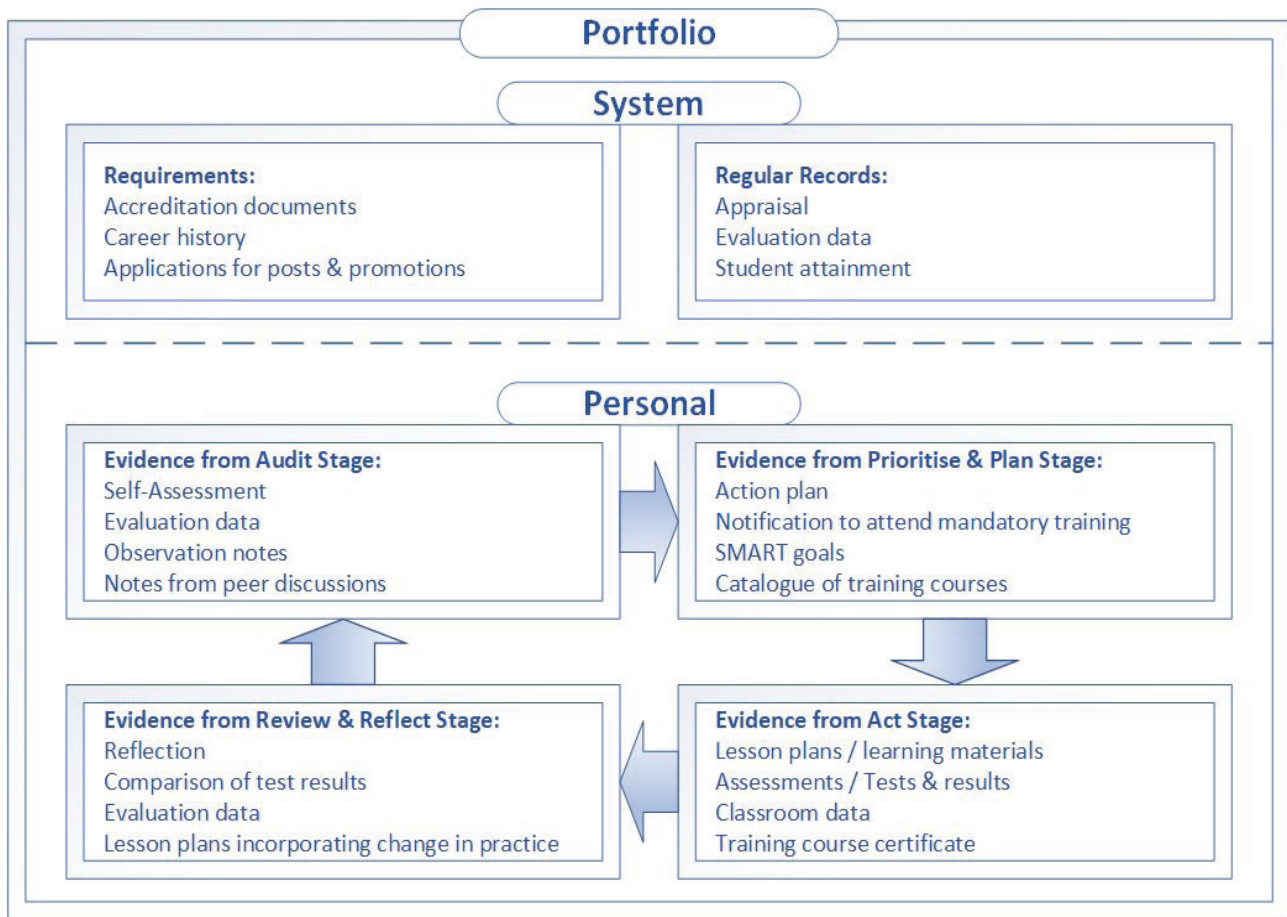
Portfolio

System

Requirements:
Accreditation documents
Career history
Applications for posts & promotions

Regular Records:
Appraisal
Evaluation data
Student attainment

Personal

Evidence from Audit Stage:
Self-Assessment
Evaluation data
Observation notes
Notes from peer discussions

Evidence from Prioritise & Plan Stage:
Action plan
Notification to attend mandatory training
SMART goals
Catalogue of training courses

Evidence from Review & Reflect Stage:
Reflection
Comparison of test results
Evaluation data
Lesson plans incorporating change in practice

Evidence from Act Stage:
Lesson plans / learning materials
Assessments / Tests & results
Classroom data
Training course certificate